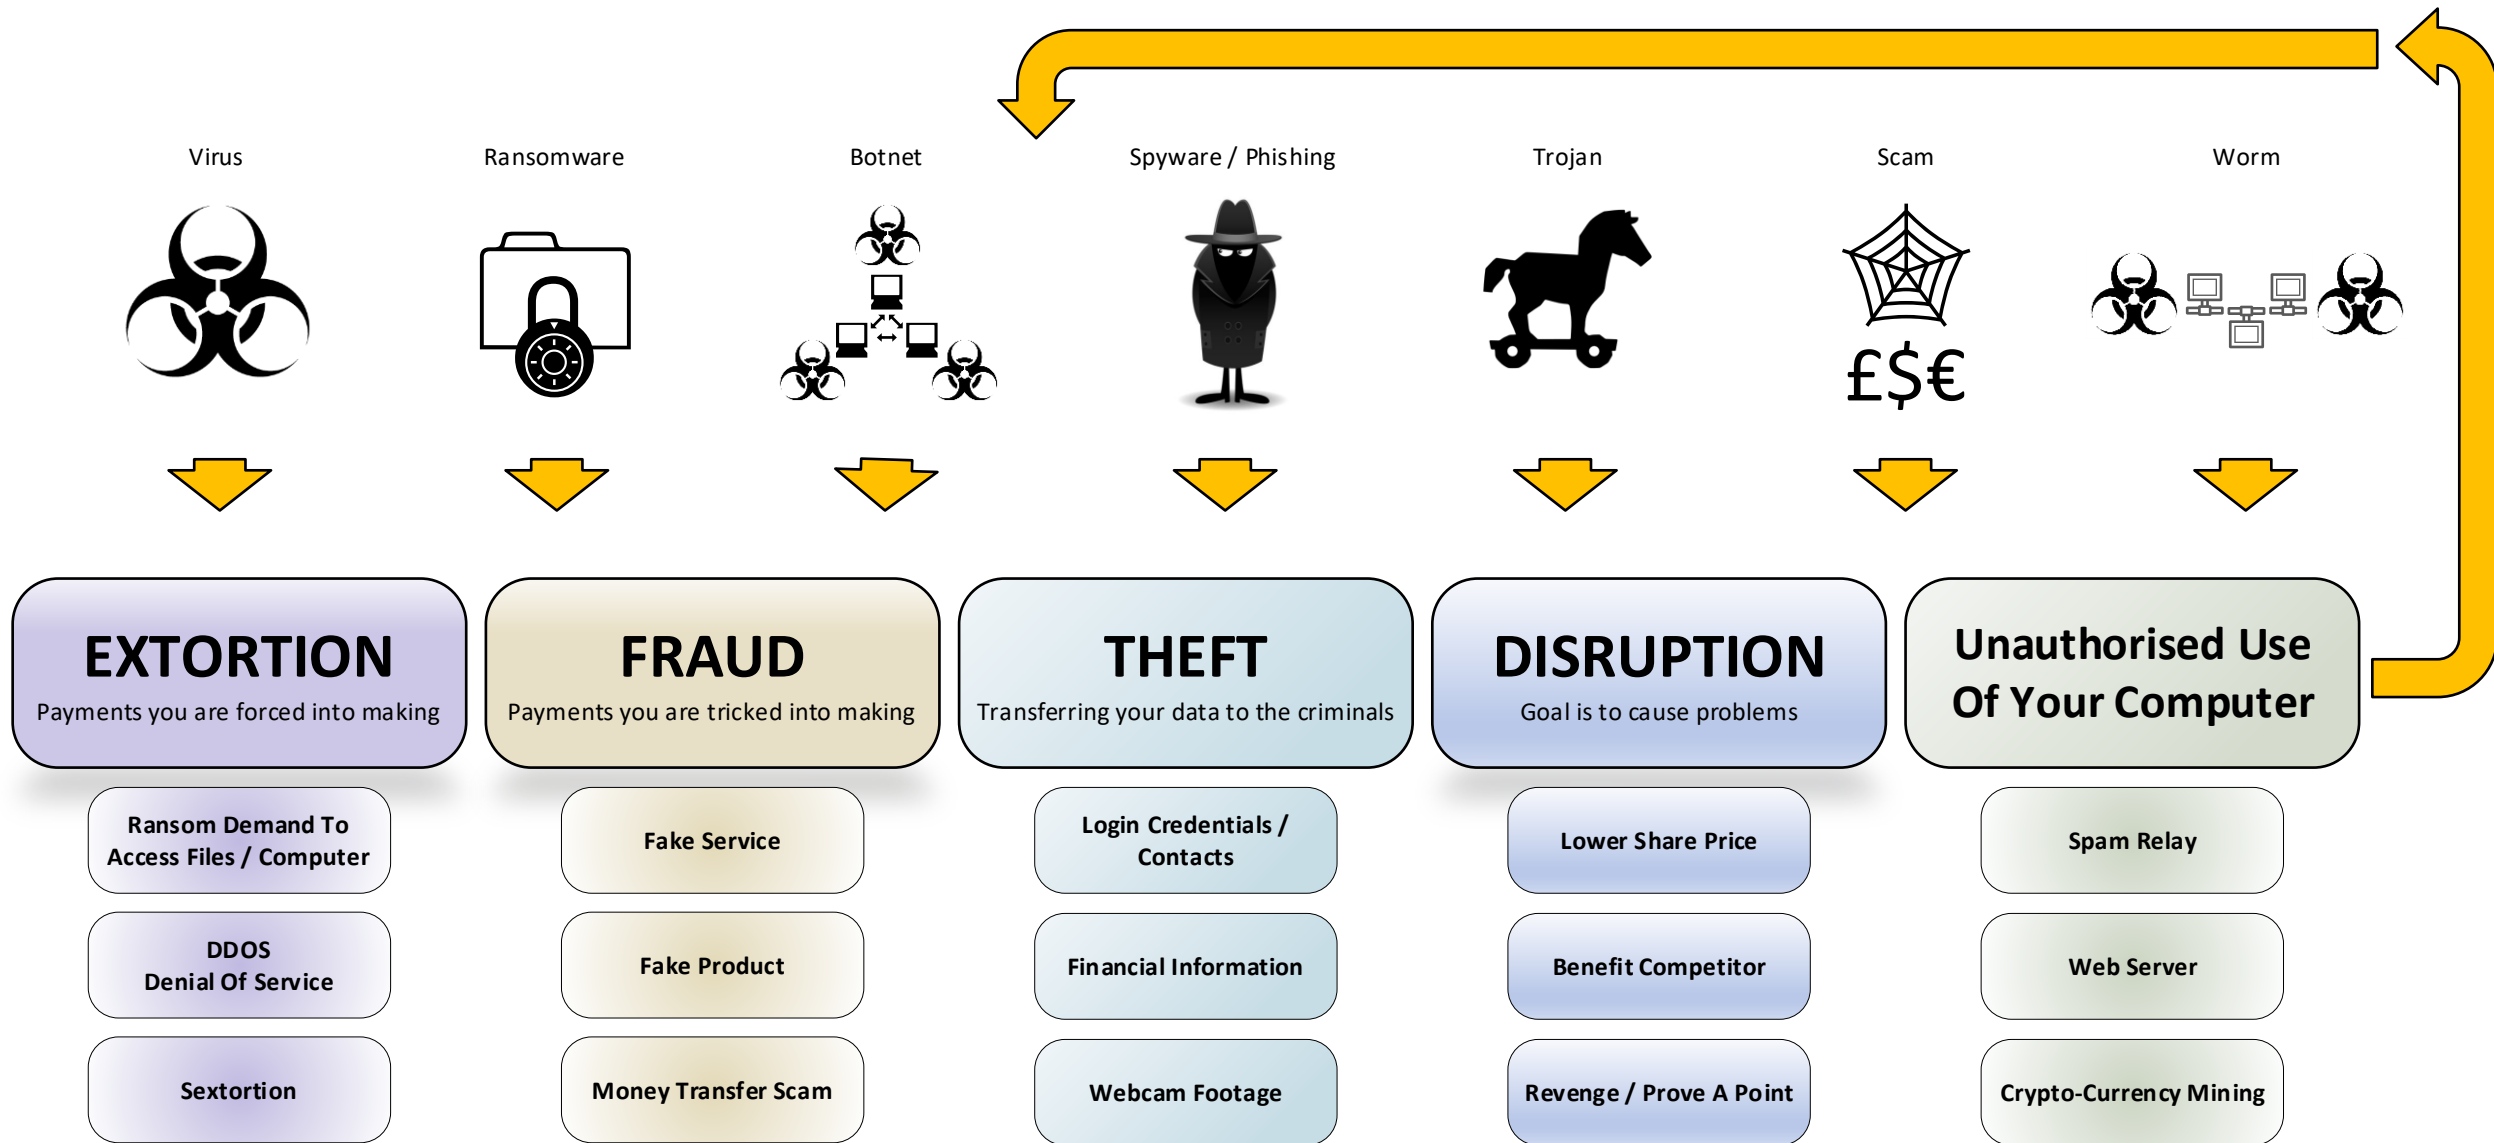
Virus

Ransomware

Botnet

Spyware / Phishing

Trojan

Scam

Worm

£$€

EXTORTION
Payments you are forced into making

FRAUD
Payments you are tricked into making

THEFT
Transferring your data to the criminals

DISRUPTION
Goal is to cause problems

Unauthorised Use Of Your Computer

Ransom Demand To Access Files / Computer

DDOS Denial Of Service

Sextortion

Fake Service

Fake Product

Money Transfer Scam

Login Credentials / Contacts

Financial Information

Webcam Footage

Lower Share Price

Benefit Competitor

Revenge / Prove A Point

Spam Relay

Web Server

Crypto-Currency Mining